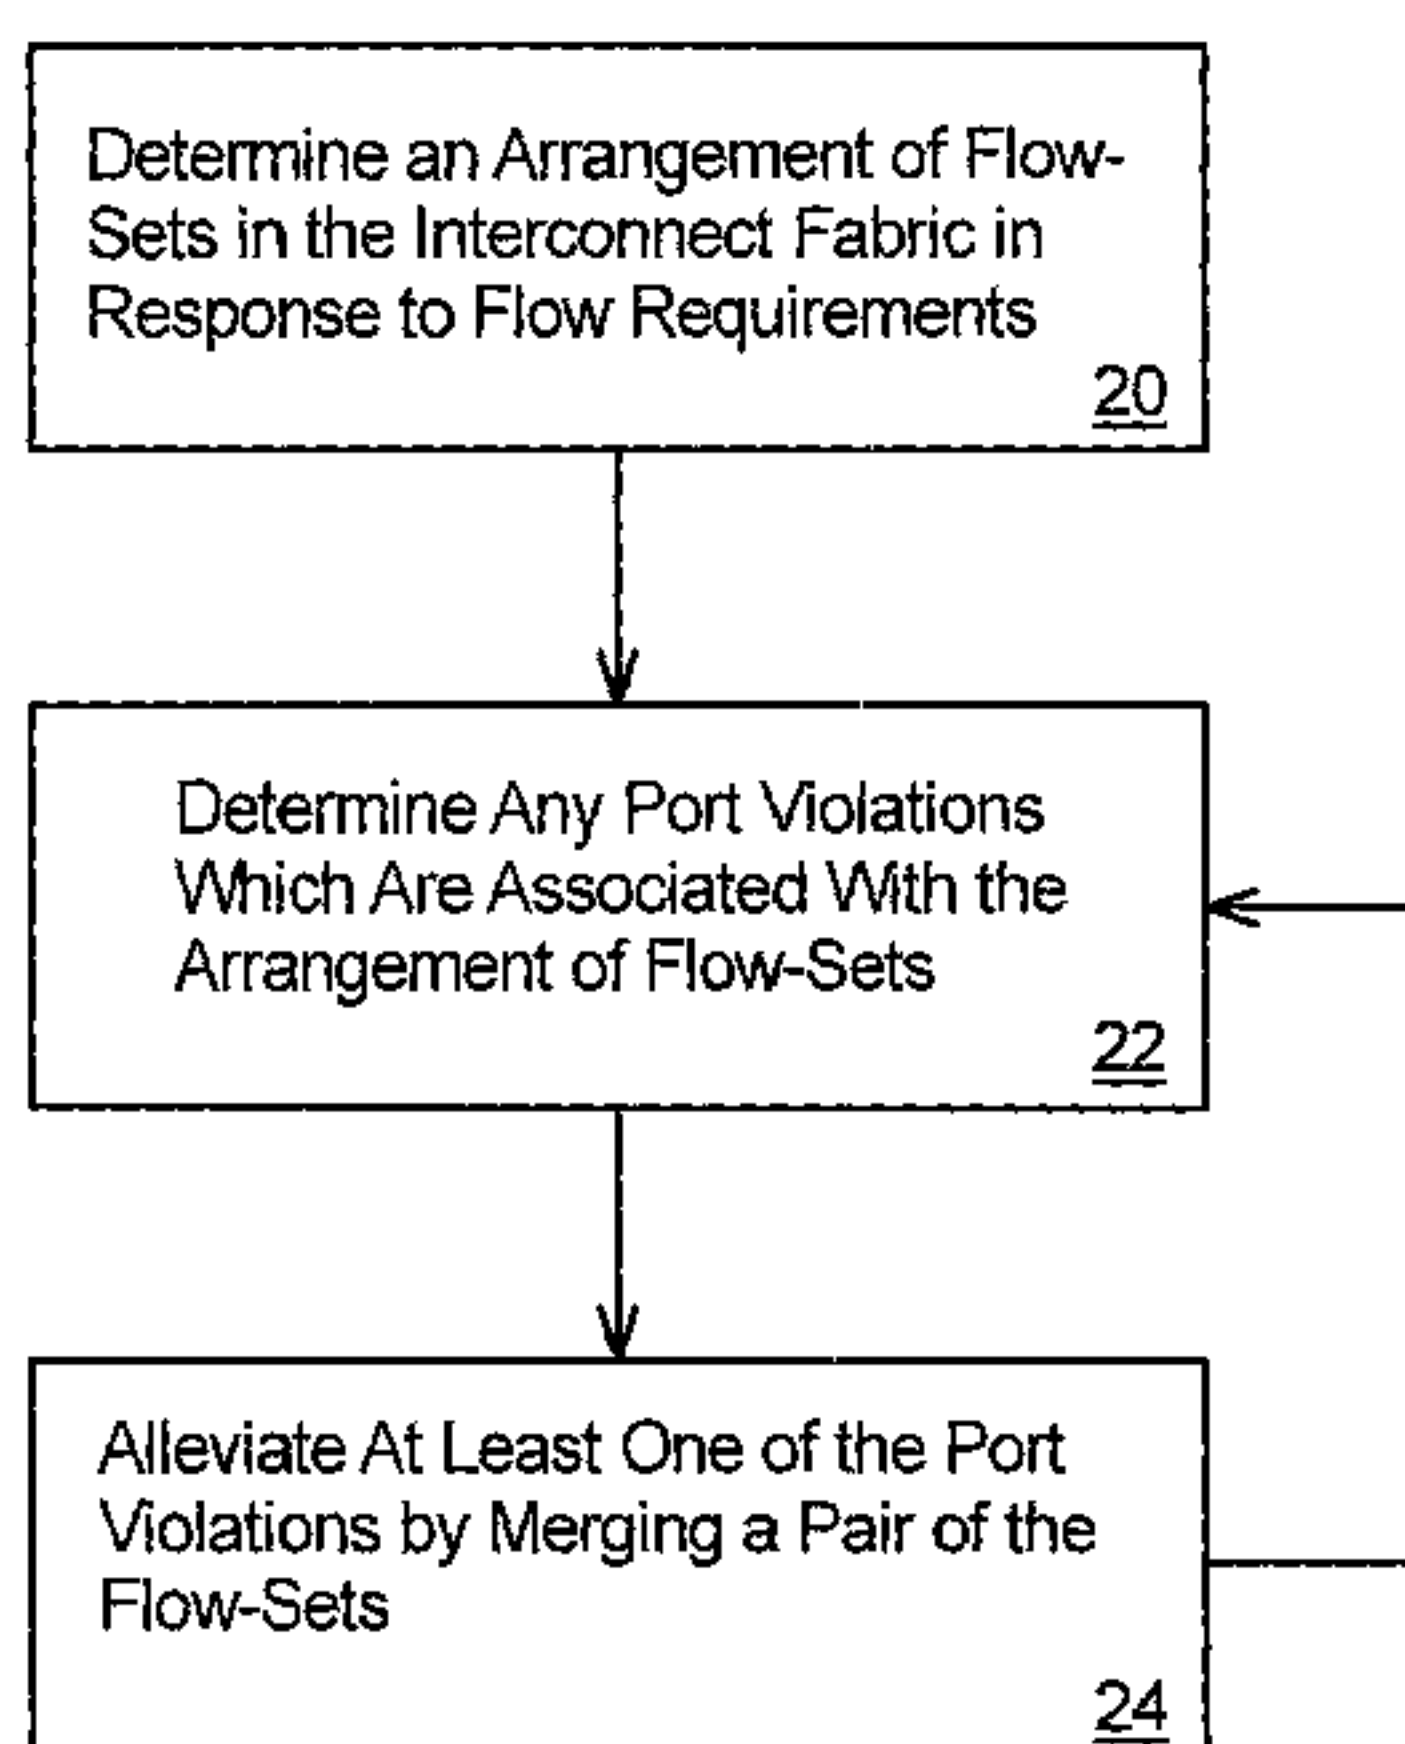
Determine an Arrangement of Flow-Sets in the Interconnect Fabric in Response to Flow Requirements

20

Determine Any Port Violations Which Are Associated With the Arrangement of Flow-Sets

22

Alleviate At Least One of the Port Violations by Merging a Pair of the Flow-Sets

24